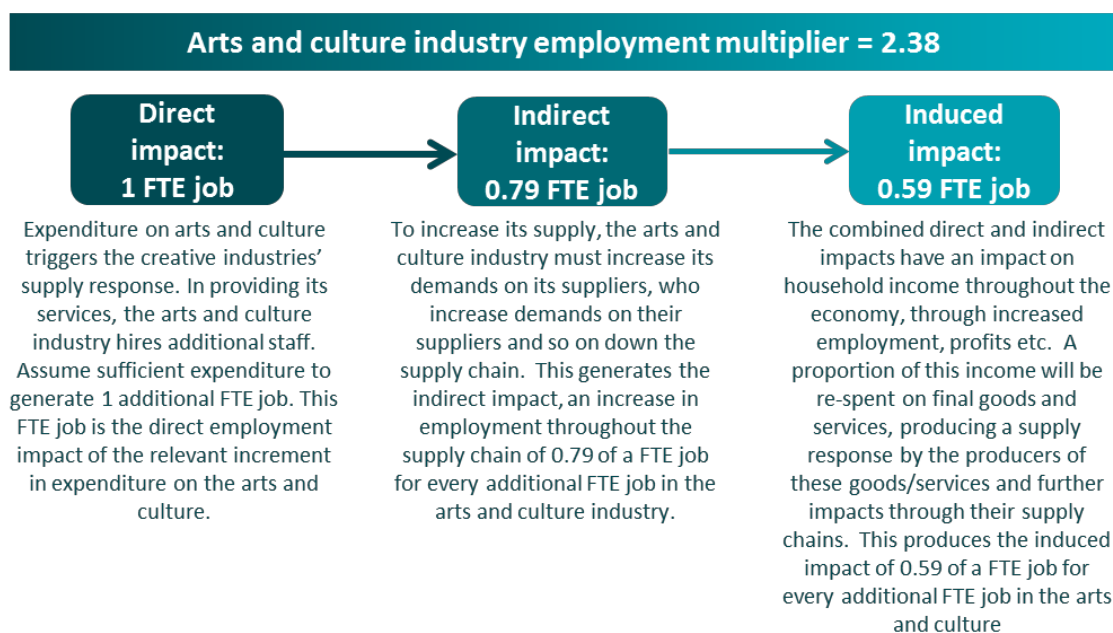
Arts and culture industry employment multiplier = 2.38

Direct impact: 1 FTE job

Indirect impact: 0.79 FTE job

Induced impact: 0.59 FTE job

Expenditure on arts and culture triggers the creative industries' supply response. In providing its services, the arts and culture industry hires additional staff. Assume sufficient expenditure to generate 1 additional FTE job. This FTE job is the direct employment impact of the relevant increment in expenditure on the arts and culture.

To increase its supply, the arts and culture industry must increase its demands on its suppliers, who increase demands on their suppliers and so on down the supply chain. This generates the indirect impact, an increase in employment throughout the supply chain of 0.79 of a FTE job for every additional FTE job in the arts and culture industry.

The combined direct and indirect impacts have an impact on household income throughout the economy, through increased employment, profits etc. A proportion of this income will be re-spent on final goods and services, producing a supply response by the producers of these goods/services and further impacts through their supply chains. This produces the induced impact of 0.59 of a FTE job for every additional FTE job in the arts and culture